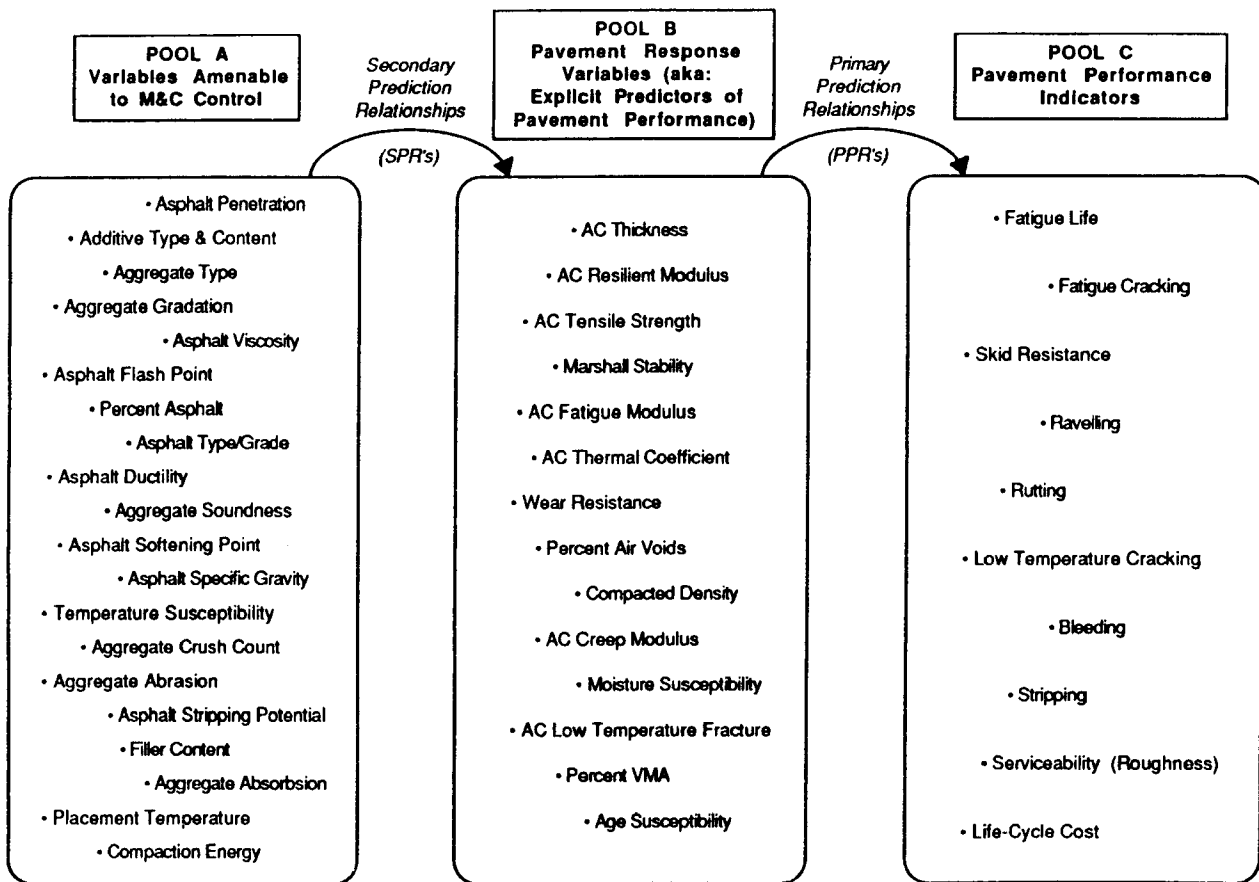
POOL A
Variables Amenable to M&C Control

Secondary Prediction Relationships

(SPR's)

POOL B
Pavement Response Variables (aka: Explicit Predictors of Pavement Performance)

Primary Prediction Relationships

(PPR's)

POOL C
Pavement Performance Indicators

• Asphalt Penetration
• Additive Type & Content
• Aggregate Type
• Aggregate Gradation
• Asphalt Viscosity
• Asphalt Flash Point
• Percent Asphalt
• Asphalt Type/Grade
• Asphalt Ductility
• Aggregate Soundness
• Asphalt Softening Point
• Asphalt Specific Gravity
• Temperature Susceptibility
• Aggregate Crush Count
• Aggregate Abrasion
• Asphalt Stripping Potential
• Filler Content
• Aggregate Absorbsion
• Placement Temperature
• Compaction Energy

• AC Thickness
• AC Resilient Modulus
• AC Tensile Strength
• Marshall Stability
• AC Fatigue Modulus
• AC Thermal Coefficient
• Wear Resistance
• Percent Air Voids
• Compacted Density
• AC Creep Modulus
• Moisture Susceptibility
• AC Low Temperature Fracture
• Percent VMA
• Age Susceptibility

• Fatigue Life
• Fatigue Cracking
• Skid Resistance
• Ravelling
• Rutting
• Low Temperature Cracking
• Bleeding
• Stripping
• Serviceability (Roughness)
• Life-Cycle Cost